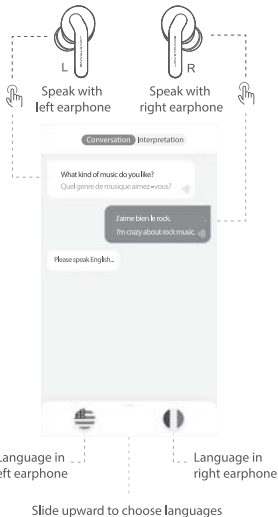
L

R

Speak with left earphone

Speak with right earphone

Conversation Interpretation

What kind of music do you like?
Quel genre de musique aimez-vous?

J'aime bien le rock.
I'm crazy about rock music.

Please speak English...

Language in left earphone

Language in right earphone

Slide upward to choose languages